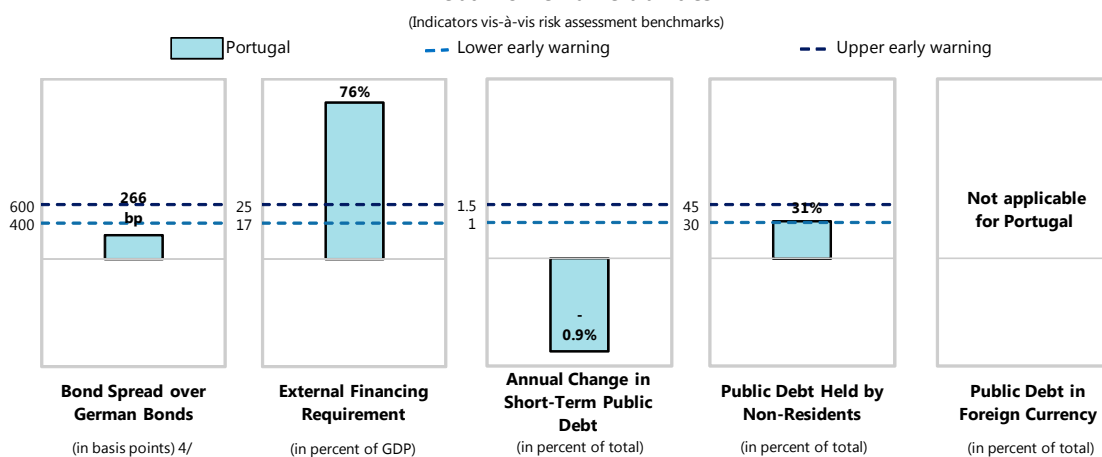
(Indicators vis-à-vis risk assessment benchmarks)

Portugal
Lower early warning
Upper early warning

600
400
266 bp

25
17
76%

1.5
1
-0.9%

45
30
31%

Not applicable for Portugal

**Bond Spread over German Bonds**
(in basis points) 4/

**External Financing Requirement**
(in percent of GDP)

**Annual Change in Short-Term Public Debt**
(in percent of total)

**Public Debt Held by Non-Residents**
(in percent of total)

**Public Debt in Foreign Currency**
(in percent of total)